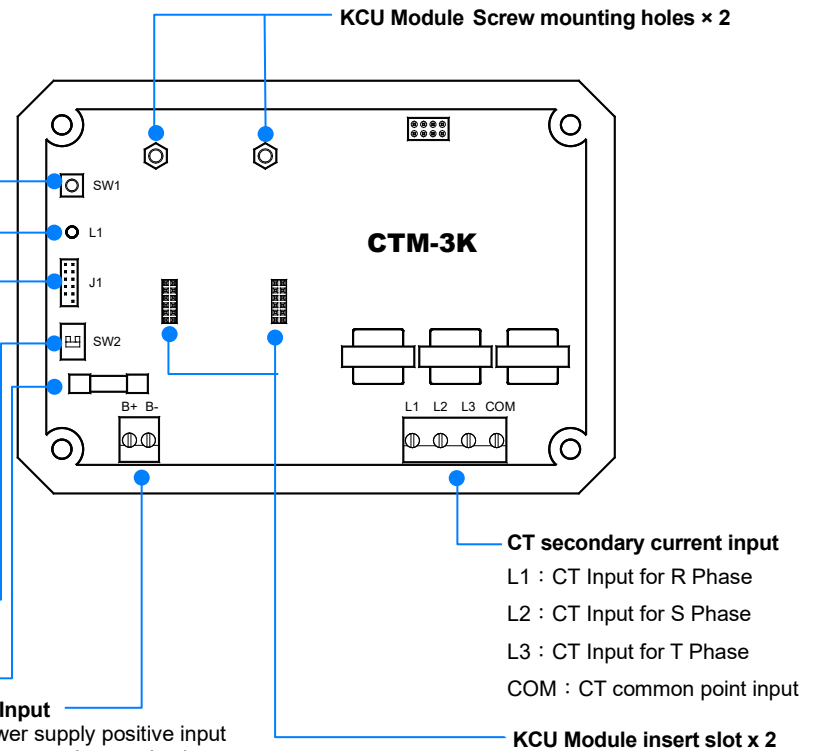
KCU Module Screw mounting holes × 2

SW1

L1

J1

CTM-3K

SW2

B+ B-

L1 L2 L3 COM

CT secondary current input

L1：CT Input for R Phase

L2：CT Input for S Phase

L3：CT Input for T Phase

COM：CT common point input

Input
wer supply positive input

KCU Module insert slot x 2